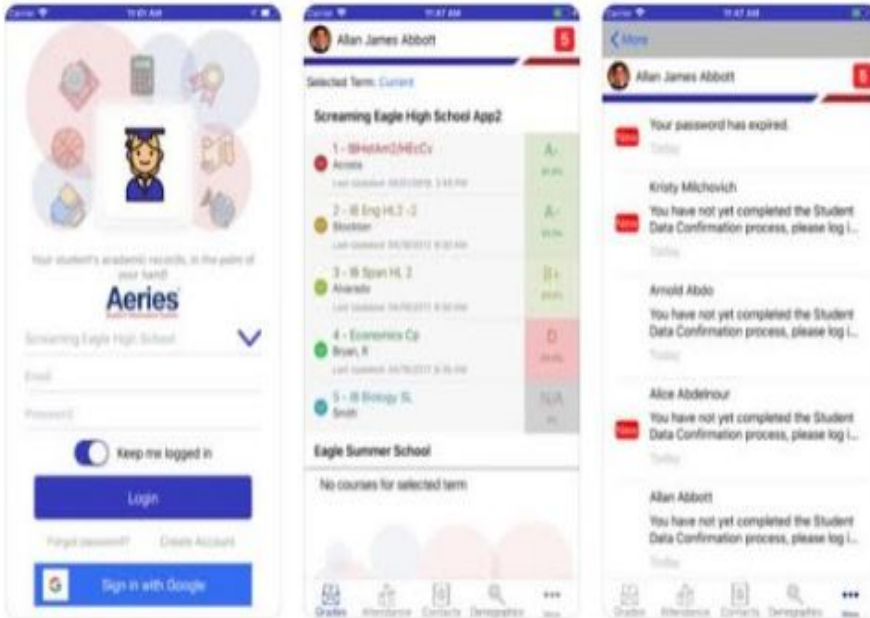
Carrier 11:41 AM

Your student's academic records, in the palm of your hand!

Aeries

Screaming Eagle High School

Email

Password

Keep me logged in

Login

Forgot password?

Create Account

Sign in with Google

Carrier 11:47 AM

Allan James Abbott

5

Selected Term: Current

Screaming Eagle High School App2

1 - IBHistAm2/HEcCv
Acosta
Last Updated: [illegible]
A-
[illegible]

2 - IB Eng HL2 -2
Stockton
Last Updated: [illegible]
A-
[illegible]

3 - IB Span HL 2
Alvarado
Last Updated: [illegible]
B+
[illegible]

4 - Economics Cp
Brown, R
Last Updated: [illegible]
D
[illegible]

5 - IB Biology SL
Smith
N/A
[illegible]

Eagle Summer School

No courses for selected term

Grades Attendance Contacts Demographics More

Carrier 11:47 AM

More

Allan James Abbott

5

Your password has expired.
Today

Kristy Milchovich
You have not yet completed the Student Data Confirmation process, please log i...
Today

Arnold Abdo
You have not yet completed the Student Data Confirmation process, please log i...
Today

Alice Abdelnour
You have not yet completed the Student Data Confirmation process, please log i...
Today

Allan Abbott
You have not yet completed the Student Data Confirmation process, please log i...
Today

Grades Attendance Contacts Demographics More